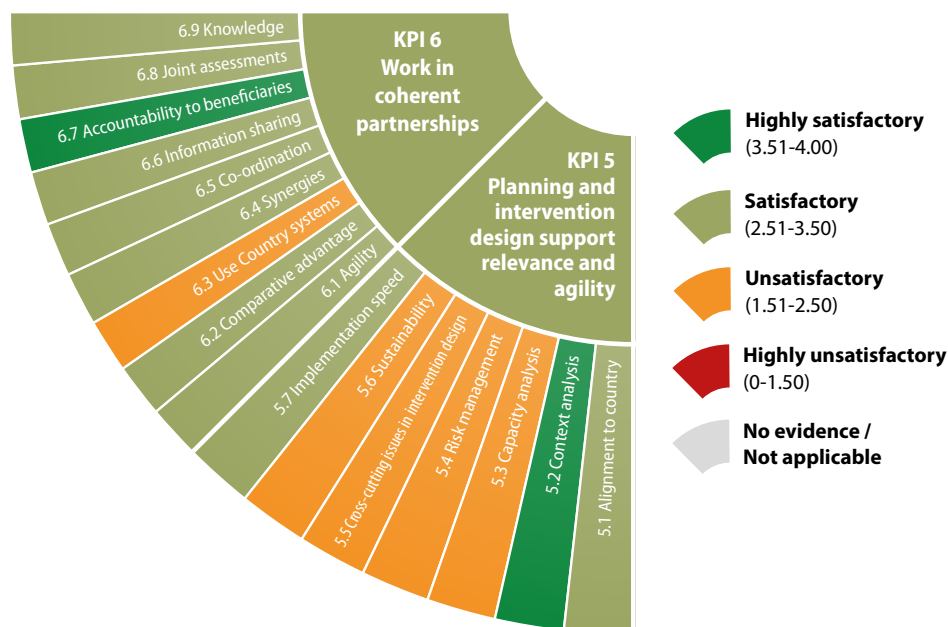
KPI 6
Work in coherent partnerships

6.9 Knowledge
6.8 Joint assessments
6.7 Accountability to beneficiaries
6.6 Information sharing
6.5 Co-ordination
6.4 Synergies
6.3 Use Country systems
6.2 Comparative advantage
6.1 Agility

KPI 5
Planning and intervention design support relevance and agility

5.7 Implementation speed
5.6 Sustainability
5.5 Cross-cutting issues in intervention design
5.4 Risk management
5.3 Capacity analysis
5.2 Context analysis
5.1 Alignment to country

Highly satisfactory
(3.51-4.00)

Satisfactory
(2.51-3.50)

Unsatisfactory
(1.51-2.50)

Highly unsatisfactory
(0-1.50)

No evidence /
Not applicable